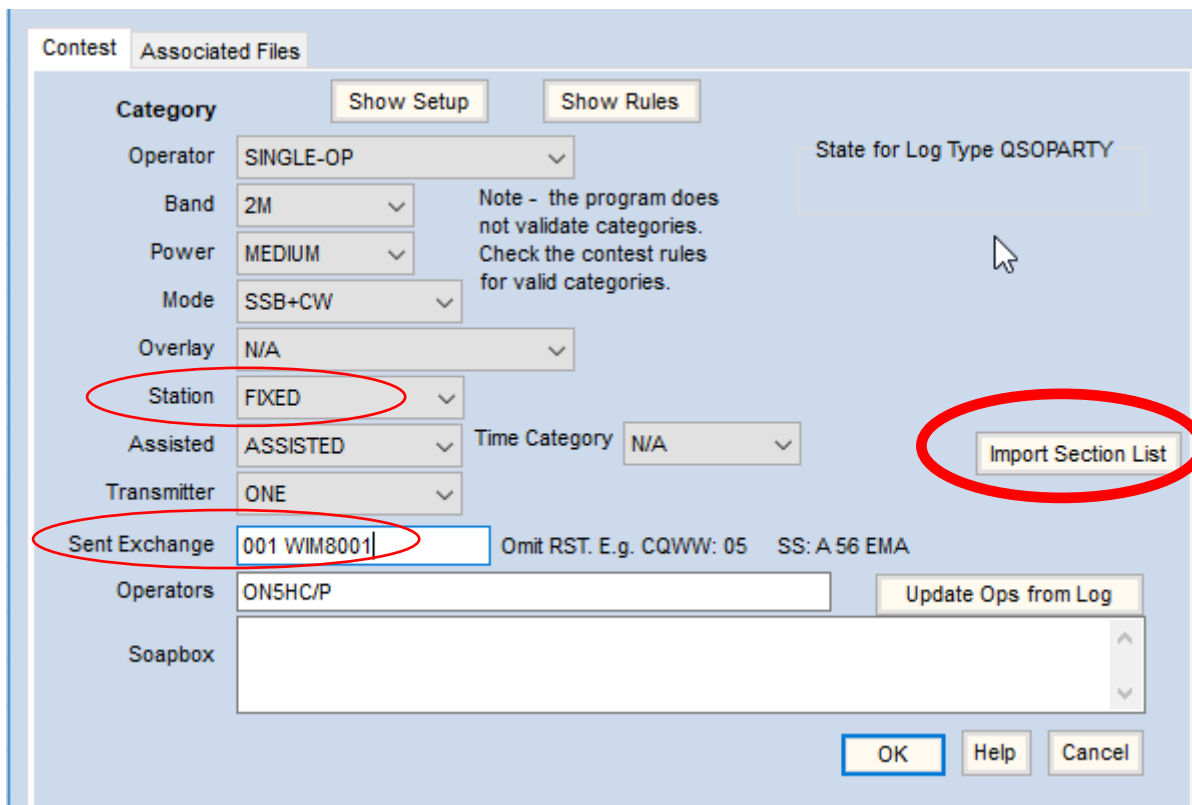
Contest Associated Files

Category

Show Setup

Show Rules

Operator SINGLE-OP

State for Log Type QSOPARTY

Band 2M

Note - the program does not validate categories. Check the contest rules for valid categories.

Power MEDIUM

Mode SSB+CW

Overlay N/A

Station FIXED

Assisted ASSISTED

Time Category N/A

Import Section List

Transmitter ONE

Sent Exchange 001 WIM8001

Omit RST. E.g. CQWW: 05 SS: A 56 EMA

Operators ON5HC/P

Update Ops from Log

Soapbox

OK Help Cancel